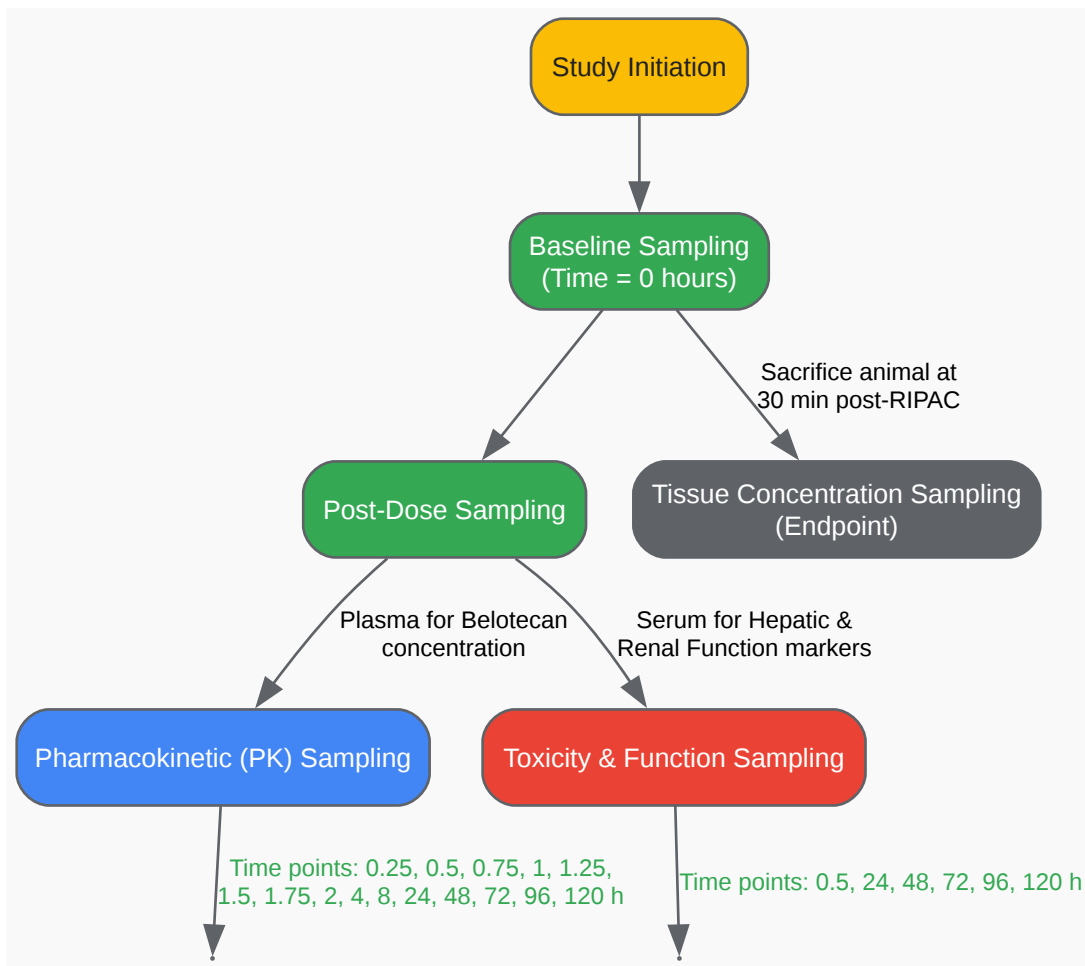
Study Initiation

Baseline Sampling
(Time = 0 hours)

Sacrifice animal at
30 min post-RIPAC

Post-Dose Sampling

Tissue Concentration Sampling
(Endpoint)

Plasma for Belotecan
concentration

Serum for Hepatic &
Renal Function markers

Pharmacokinetic (PK) Sampling

Toxicity & Function Sampling

Time points: 0.25, 0.5, 0.75, 1, 1.25,
1.5, 1.75, 2, 4, 8, 24, 48, 72, 96, 120 h

Time points: 0.5, 24, 48, 72, 96, 120 h